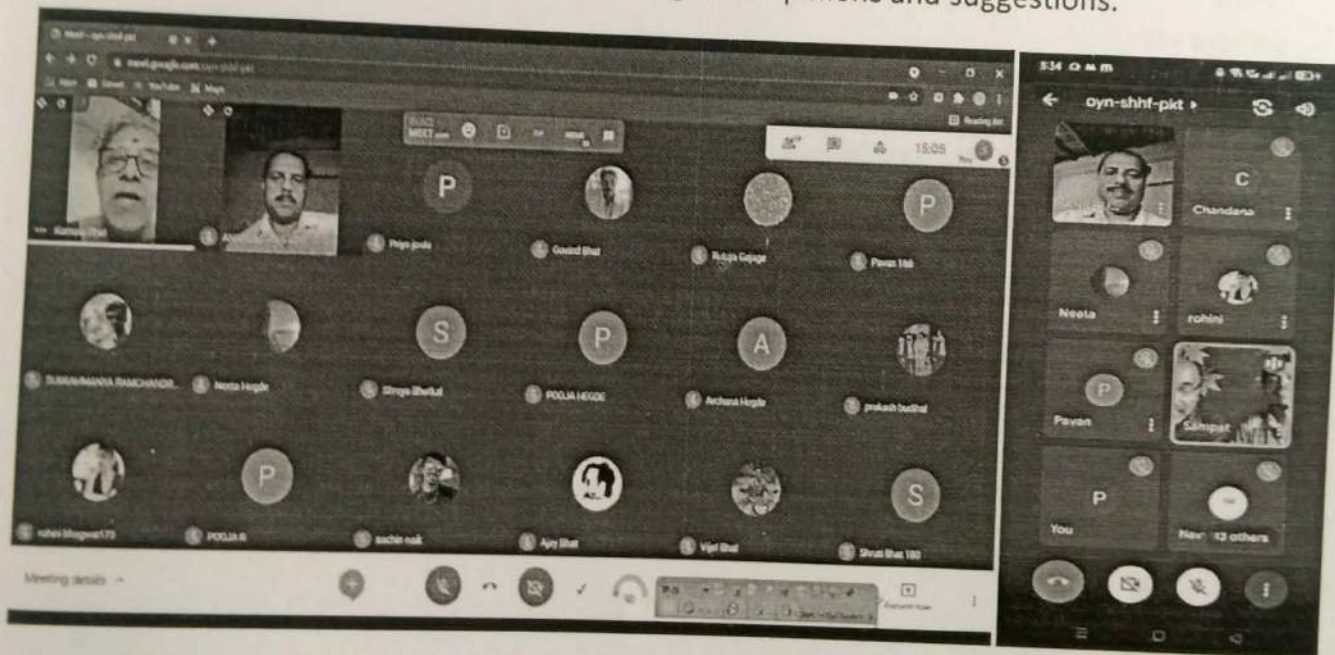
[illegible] opinions and suggestions.

meet.google.com/oyn-shhf-pkt

15:05

P

Priya joshi

Govind Bhat

Rutuja Gajage

P

Pavan 168

SUBRAHMANYA RAMCHANDR...

Neeta Hegde

S

Shreya Bhadkal

P

POOJA HEGDE

A

Archana Hegde

prakash bodhal

rohini bhagwat173

P

POOJA R

sachin naik

Ajay Bhat

Vipul Bhat

S

Shruti Bhat 180

Meeting details

Present now

5:34

oyn-shhf-pkt

C

Chandana

Neeta

rohini

P

Pavan

Sampat

P

You

Nav 13 others